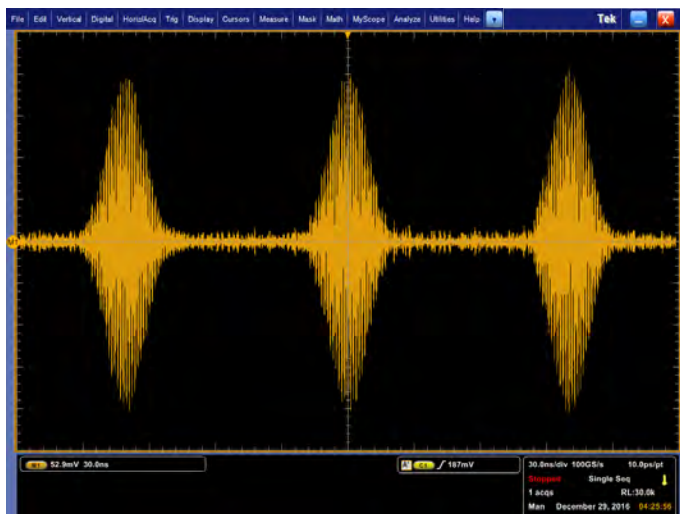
File Edit Vertical Digital Horiz/Acq Trig Display Cursors Measure Mask Math MyScope Analyze Utilities Help

Tek

M1 52.9mV 30.0ns

A C1 ∫ 187mV

30.0ns/div 100GS/s 10.0ps/pt
Stopped Single Seq
1 acqs RL:30.0k
Man December 29, 2016 04:25:56